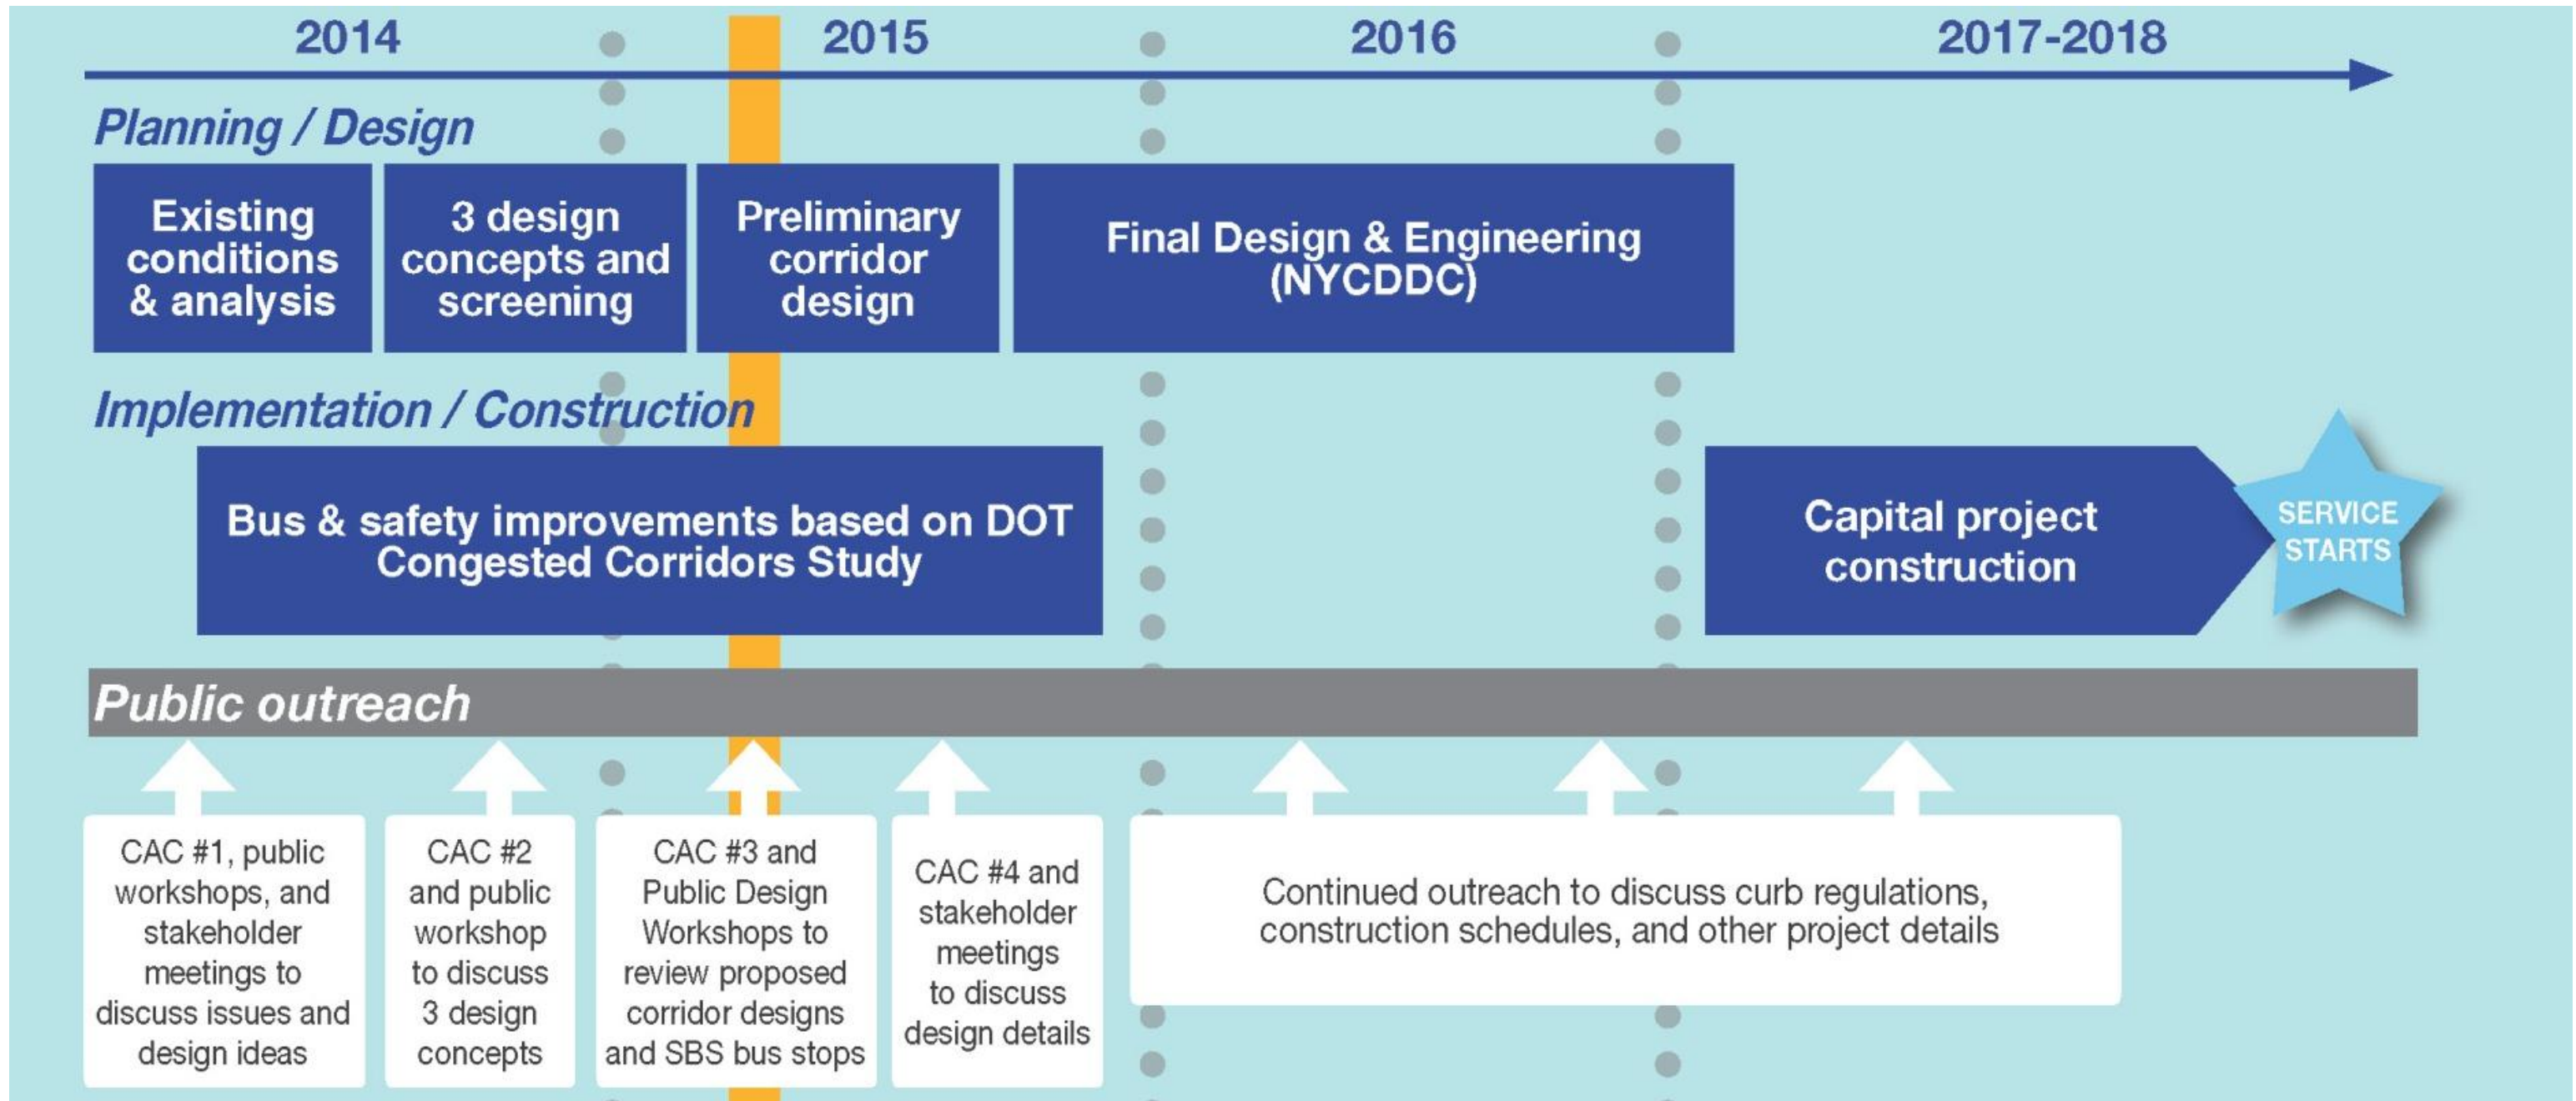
2014 2015 2016 2017-2018

Planning / Design

Existing conditions & analysis

3 design concepts and screening

Preliminary corridor design

Final Design & Engineering (NYCDDC)

Implementation / Construction

Bus & safety improvements based on DOT Congested Corridors Study

Capital project construction

SERVICE STARTS

Public outreach

CAC #1, public workshops, and stakeholder meetings to discuss issues and design ideas

CAC #2 and public workshop to discuss 3 design concepts

CAC #3 and Public Design Workshops to review proposed corridor designs and SBS bus stops

CAC #4 and stakeholder meetings to discuss design details

Continued outreach to discuss curb regulations, construction schedules, and other project details